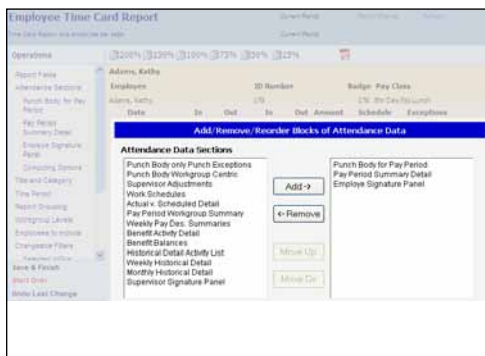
Employee Time Card Report

Current Period

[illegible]

Operations

Report Fields

Attendance Sections

Punch Body for Pay Period

Pay Period Summary Detail

Employee Signature Panel

Computing Options

Title and Category

Time Period

Report Grouping

Workgroup Levels

Employees to Include

Changeable Filters

Save & Finish

Start Over

Undo Last Change

200% 150% 100% 75% 50% 25%

Adams, Kathy

Employee

ID Number

Badge Pay Class

Adams, Kathy

170

170

Date In Out In Out Amount Schedule Exceptions

Add/Remove/Reorder Blocks of Attendance Data

Attendance Data Sections

Punch Body only Punch Exceptions
Punch Body Workgroup Centric
Supervisor Adjustments
Work Schedules
Actual v. Scheduled Detail
Pay Period Workgroup Summary
Weekly Pay Des. Summaries
Benefit Activity Detail
Benefit Balances
Historical Detail Activity List
Weekly Historical Detail
Monthly Historical Detail
Supervisor Signature Panel

Add->

<-Remove

Move Up

Move Dn

Punch Body for Pay Period
Pay Period Summary Detail
Employe Signature Panel